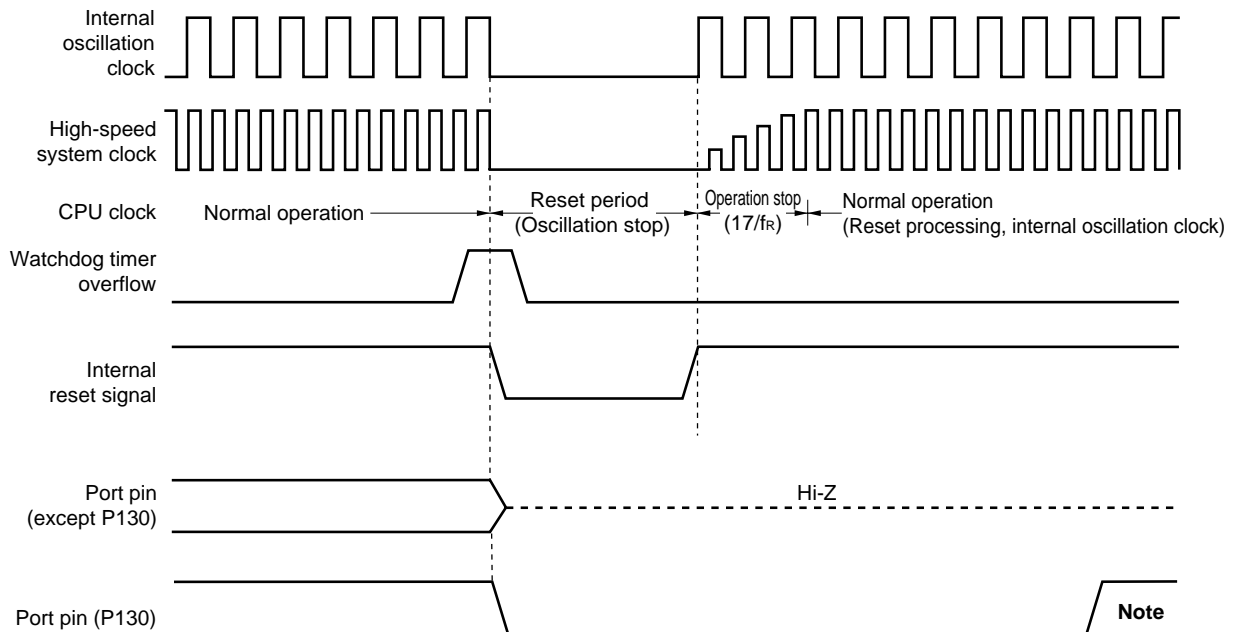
Internal oscillation clock

High-speed system clock

CPU clock

Normal operation

Reset period (Oscillation stop)

Operation stop $(17/f_R)$

Normal operation (Reset processing, internal oscillation clock)

Watchdog timer overflow

Internal reset signal

Port pin (except P130)

Hi-Z

Port pin (P130)

Note